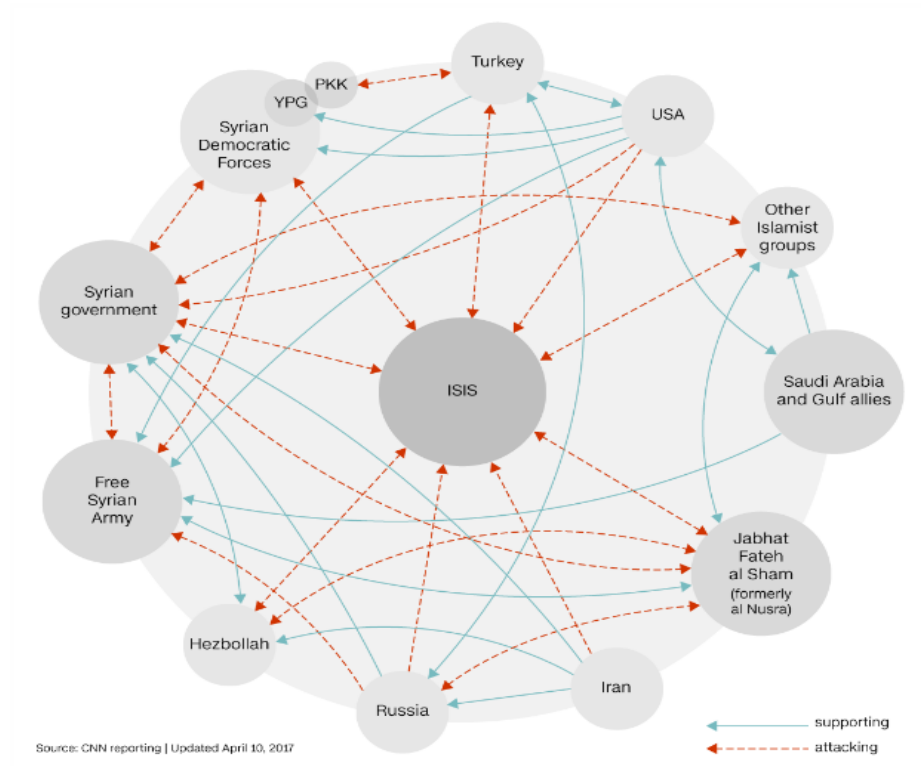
PKK
Turkey
YPG
Syrian Democratic Forces
USA
Other Islamist groups
Syrian government
ISIS
Saudi Arabia and Gulf allies
Free Syrian Army
Jabhat Fateh al Sham (formerly al Nusra)
Hezbollah
Iran
Russia
supporting
attacking
Source: CNN reporting | Updated April 10, 2017